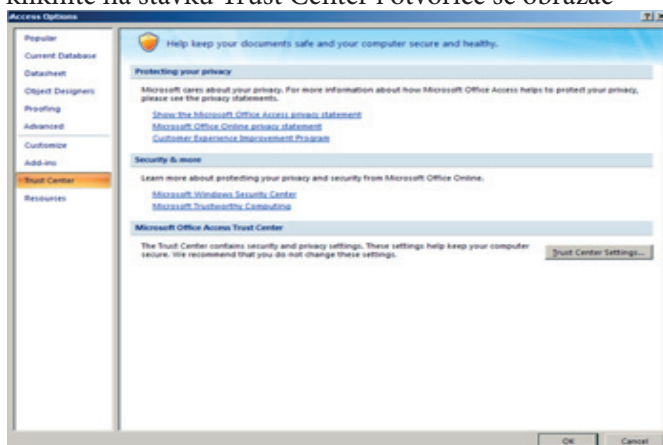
klikněte na stávku Trust Center I otvořice se obrazac

Access Options

Popular
Current Database
Datasheet
Object Designers
Proofing
Advanced
Customize
Add-ins
Trust Center
Resources

Help keep your documents safe and your computer secure and healthy.

Protecting your privacy

Microsoft cares about your privacy. For more information about how Microsoft Office Access helps to protect your privacy, please see the privacy statements.

Show the Microsoft Office Access privacy statement
Microsoft Office Online privacy statement
Customer Experience Improvement Program

Security & more

Learn more about protecting your privacy and security from Microsoft Office Online.

Microsoft Windows Security Center
Microsoft Trustworthy Computing

Microsoft Office Access Trust Center

The Trust Center contains security and privacy settings. These settings help keep your computer secure. We recommend that you do not change these settings.

Trust Center Settings...

OK
Cancel